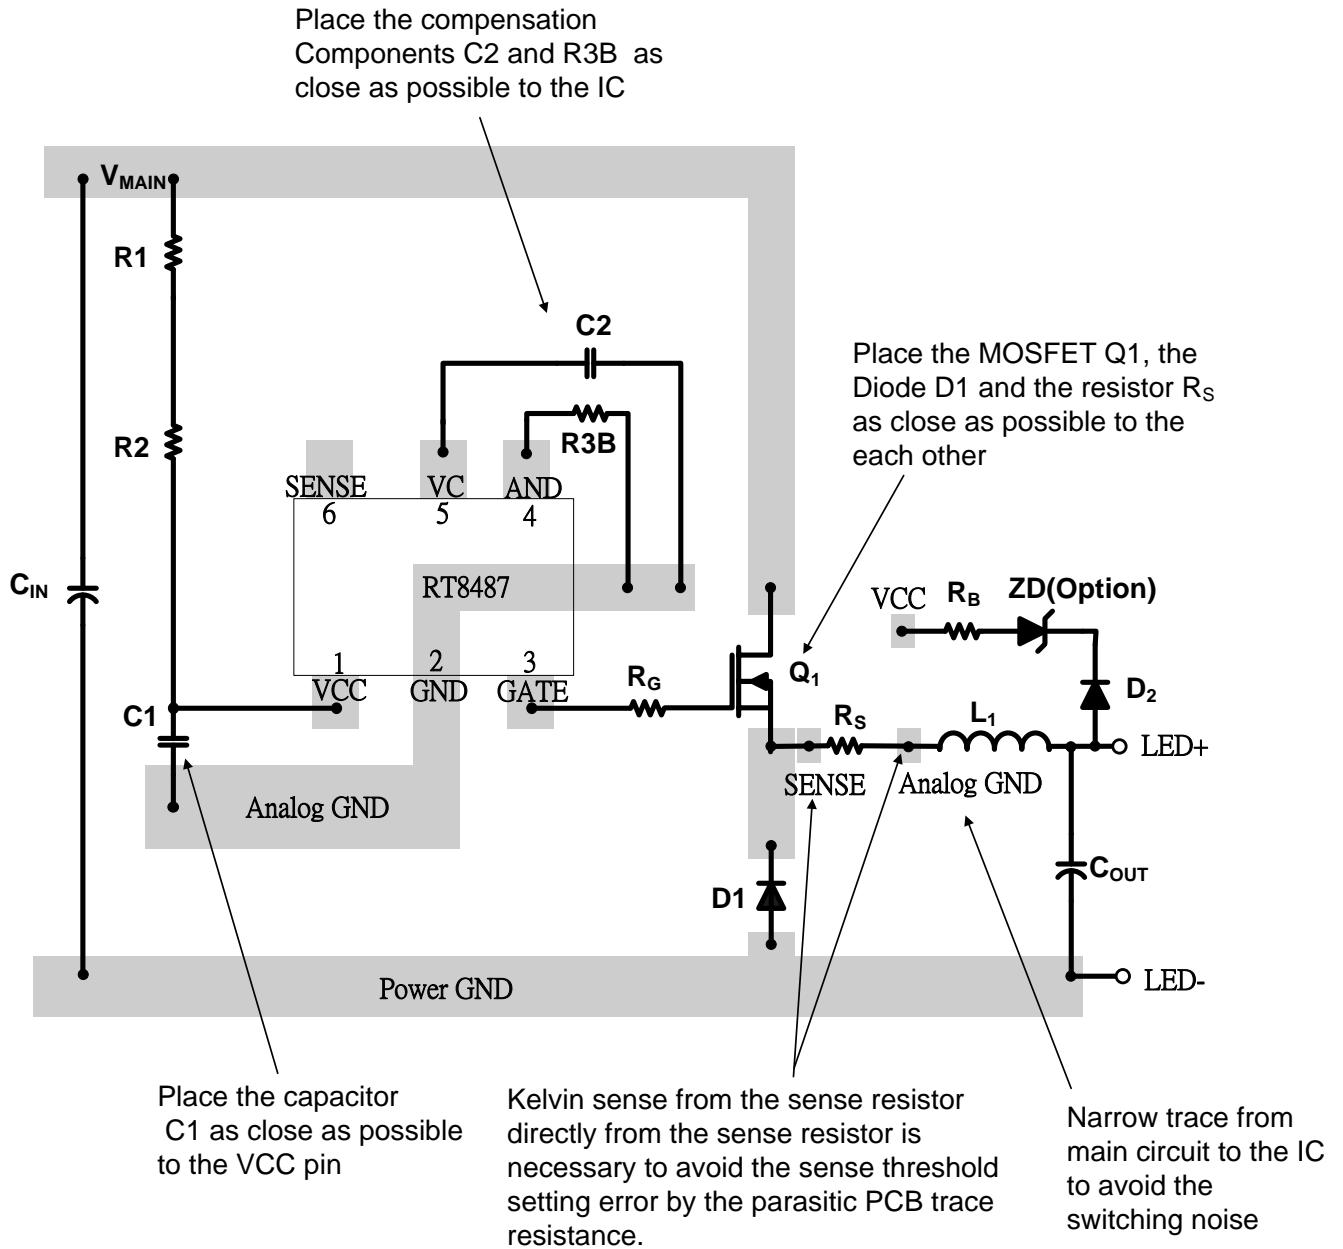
Place the compensation Components C2 and R3B as close as possible to the IC

$V_{MAIN}$

R1

R2

$C_{IN}$

C1

C2

R3B

SENSE
6

VC
5

AND
4

RT8487

1
VCC

2
GND

3
GATE

$R_G$

Analog GND

Place the MOSFET Q1, the Diode D1 and the resistor $R_S$ as close as possible to the each other

$Q_1$

VCC

$R_B$

ZD(Option)

$D_2$

$R_S$

$L_1$

LED+

SENSE

Analog GND

$C_{OUT}$

D1

Power GND

LED-

Place the capacitor C1 as close as possible to the VCC pin

Kelvin sense from the sense resistor directly from the sense resistor is necessary to avoid the sense threshold setting error by the parasitic PCB trace resistance.

Narrow trace from main circuit to the IC to avoid the switching noise